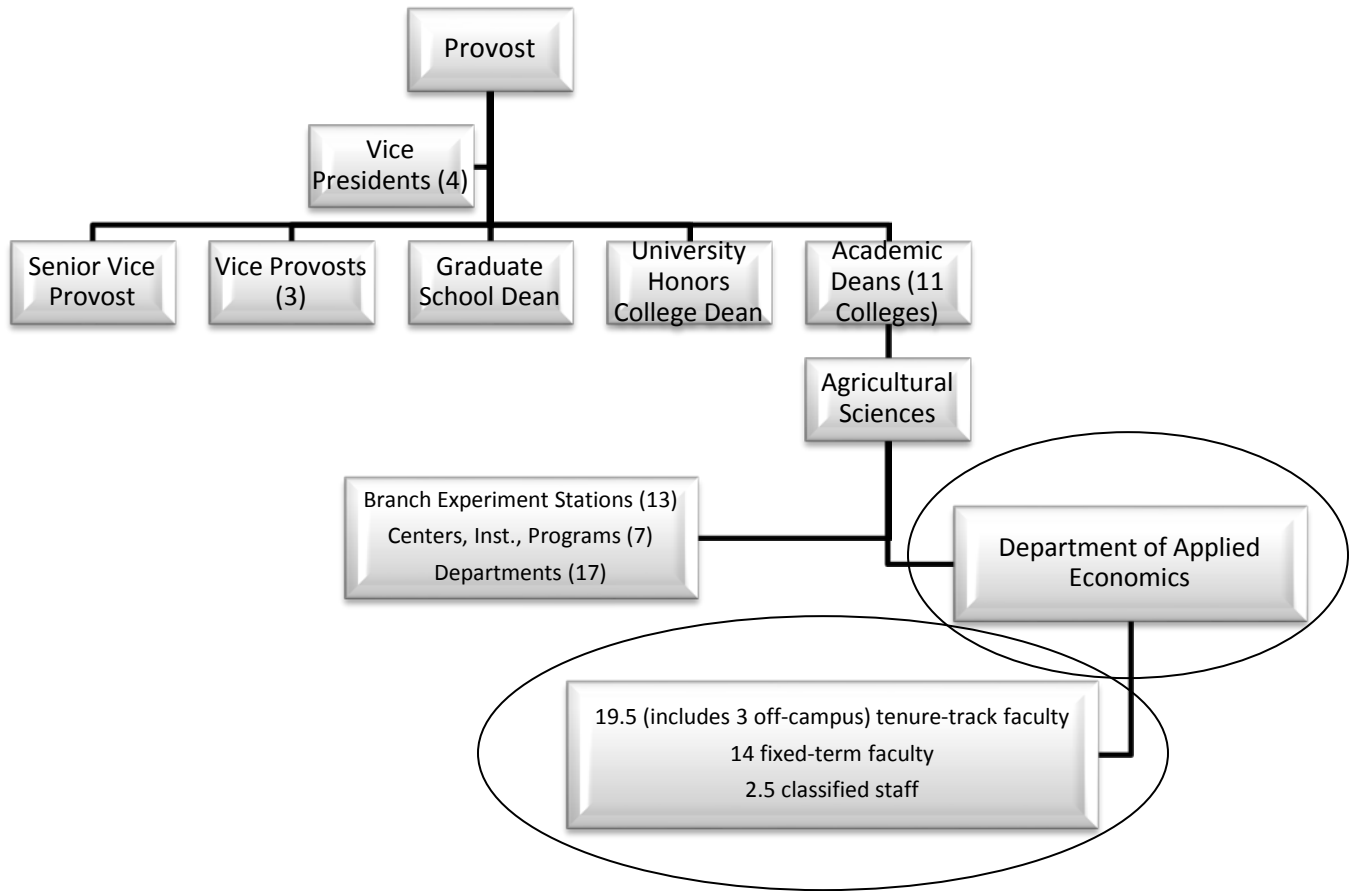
Provost

Vice Presidents (4)

Senior Vice Provost

Vice Provosts (3)

Graduate School Dean

University Honors College Dean

Academic Deans (11 Colleges)

Agricultural Sciences

Branch Experiment Stations (13)
Centers, Inst., Programs (7)
Departments (17)

Department of Applied Economics

19.5 (includes 3 off-campus) tenure-track faculty
14 fixed-term faculty
2.5 classified staff